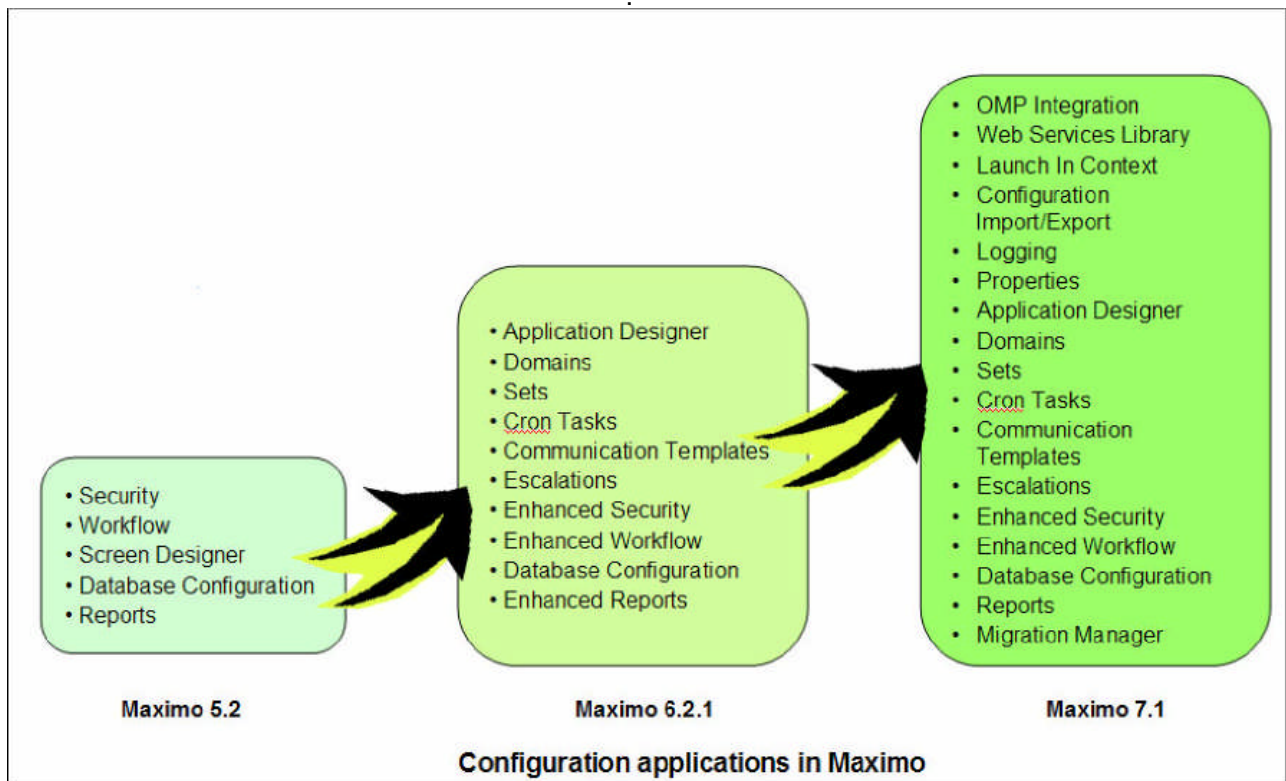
• Security
• Workflow
• Screen Designer
• Database Configuration
• Reports

Maximo 5.2

• Application Designer
• Domains
• Sets
• Cron Tasks
• Communication Templates
• Escalations
• Enhanced Security
• Enhanced Workflow
• Database Configuration
• Enhanced Reports

Maximo 6.2.1

• OMP Integration
• Web Services Library
• Launch In Context
• Configuration Import/Export
• Logging
• Properties
• Application Designer
• Domains
• Sets
• Cron Tasks
• Communication Templates
• Escalations
• Enhanced Security
• Enhanced Workflow
• Database Configuration
• Reports
• Migration Manager

Maximo 7.1

Configuration applications in Maximo